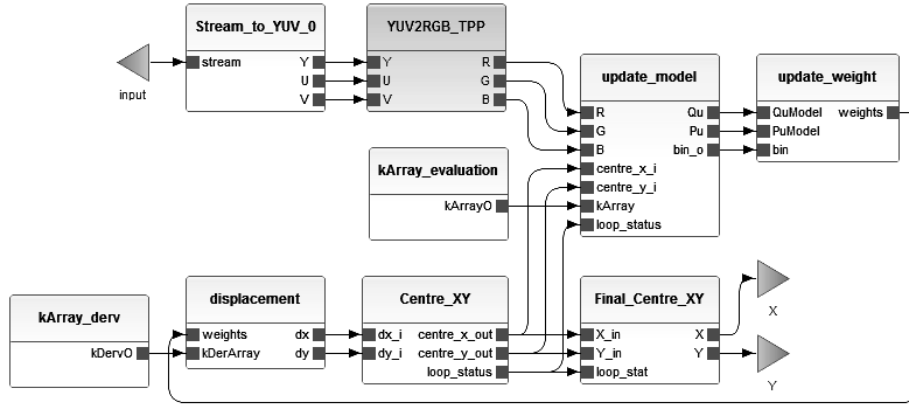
input

Stream_to_YUV_0
stream
Y
U
V

YUV2RGB_TPP
Y
U
V
R
G
B

update_model
R
G
B
centre_x_i
centre_y_i
kArray
loop_status
Qu
Pu
bin_o

update_weight
QuModel
PuModel
bin
weights

kArray_evaluation
kArrayO

kArray_derv
kDervO

displacement
weights
kDerArray
dx
dy

Centre_XY
dx_i
dy_i
centre_x_out
centre_y_out
loop_status

Final_Centre_XY
X_in
Y_in
loop_stat
X
Y

X

Y